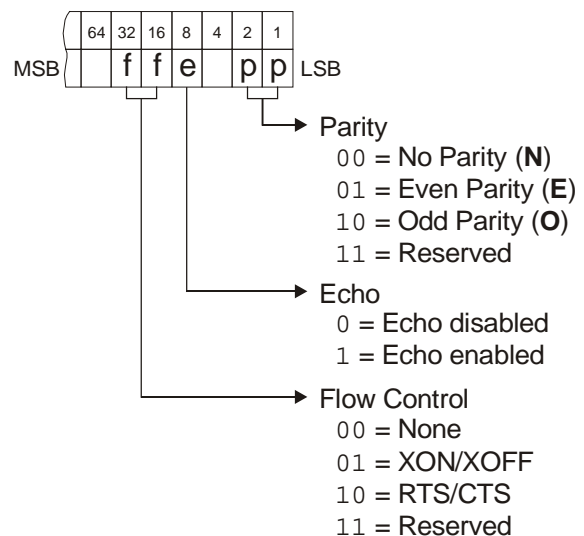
| 64 | 32 | 16 | 8 | 4 | 2 | 1 |
|---|---|---|---|---|---|---|
| | f | f | e | | p | p |

MSB LSB

Parity
00 = No Parity (**N**)
01 = Even Parity (**E**)
10 = Odd Parity (**O**)
11 = Reserved

Echo
0 = Echo disabled
1 = Echo enabled

Flow Control
00 = None
01 = XON/XOFF
10 = RTS/CTS
11 = Reserved